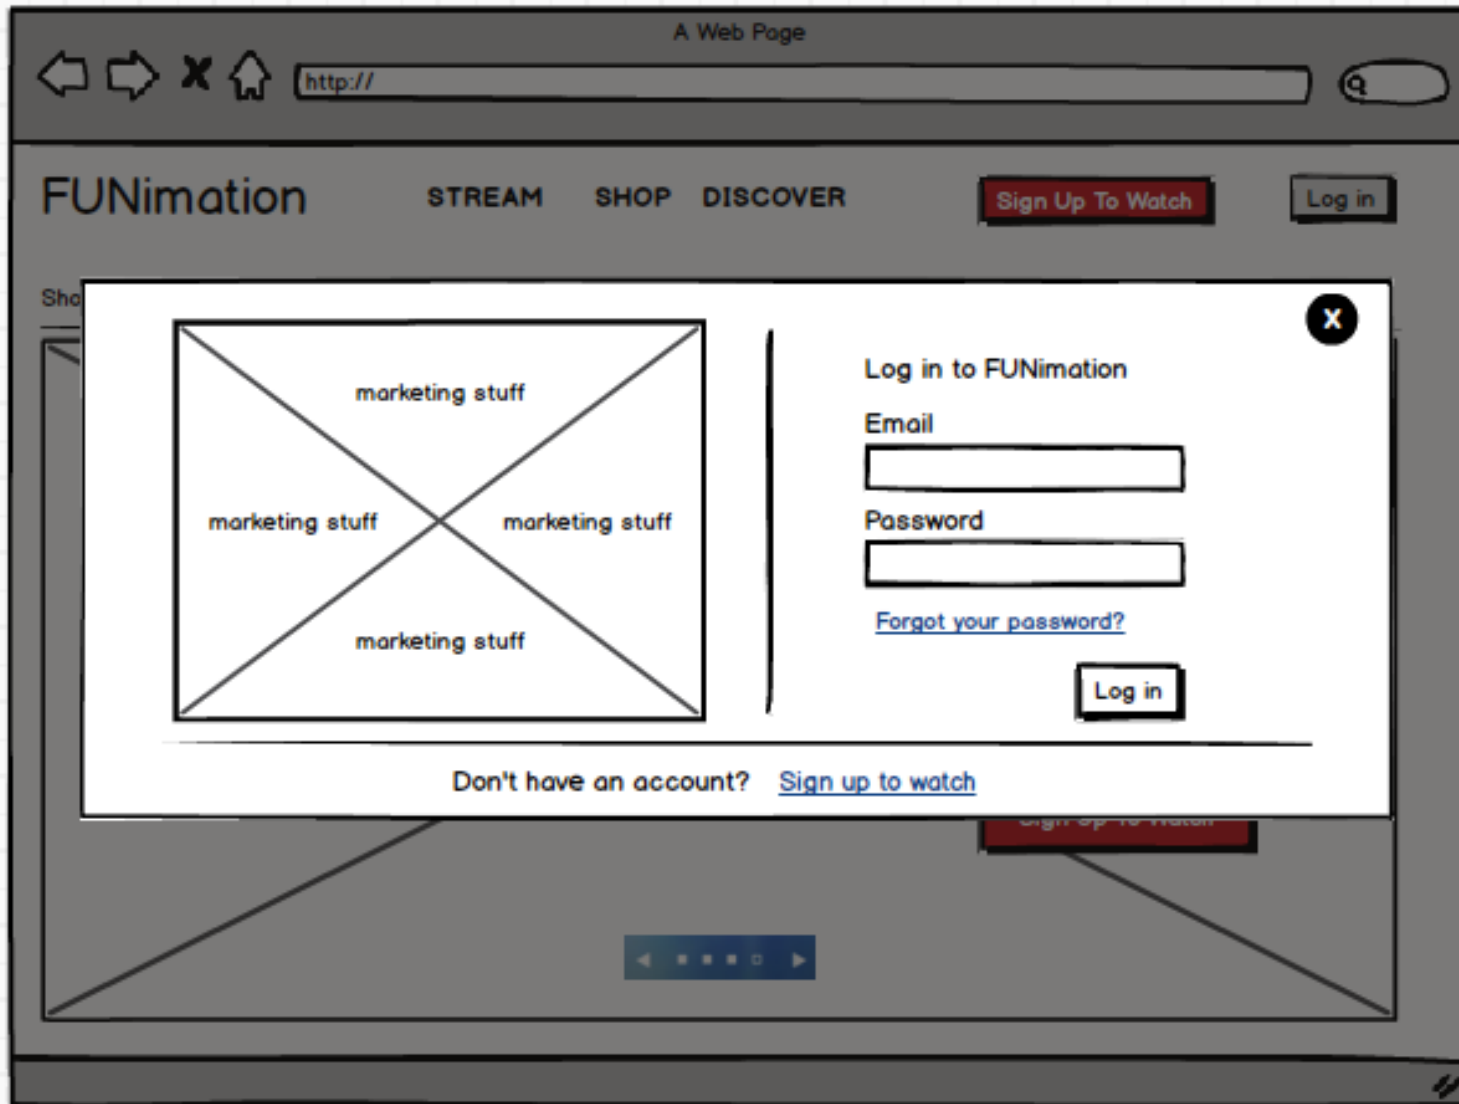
A Web Page

http://

FUNimation

STREAM SHOP DISCOVER

Sign Up To Watch

Log in

Sho

X

marketing stuff

marketing stuff

marketing stuff

marketing stuff

Log in to FUNimation

Email

Password

Forgot your password?

Log in

Don't have an account? Sign up to watch

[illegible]